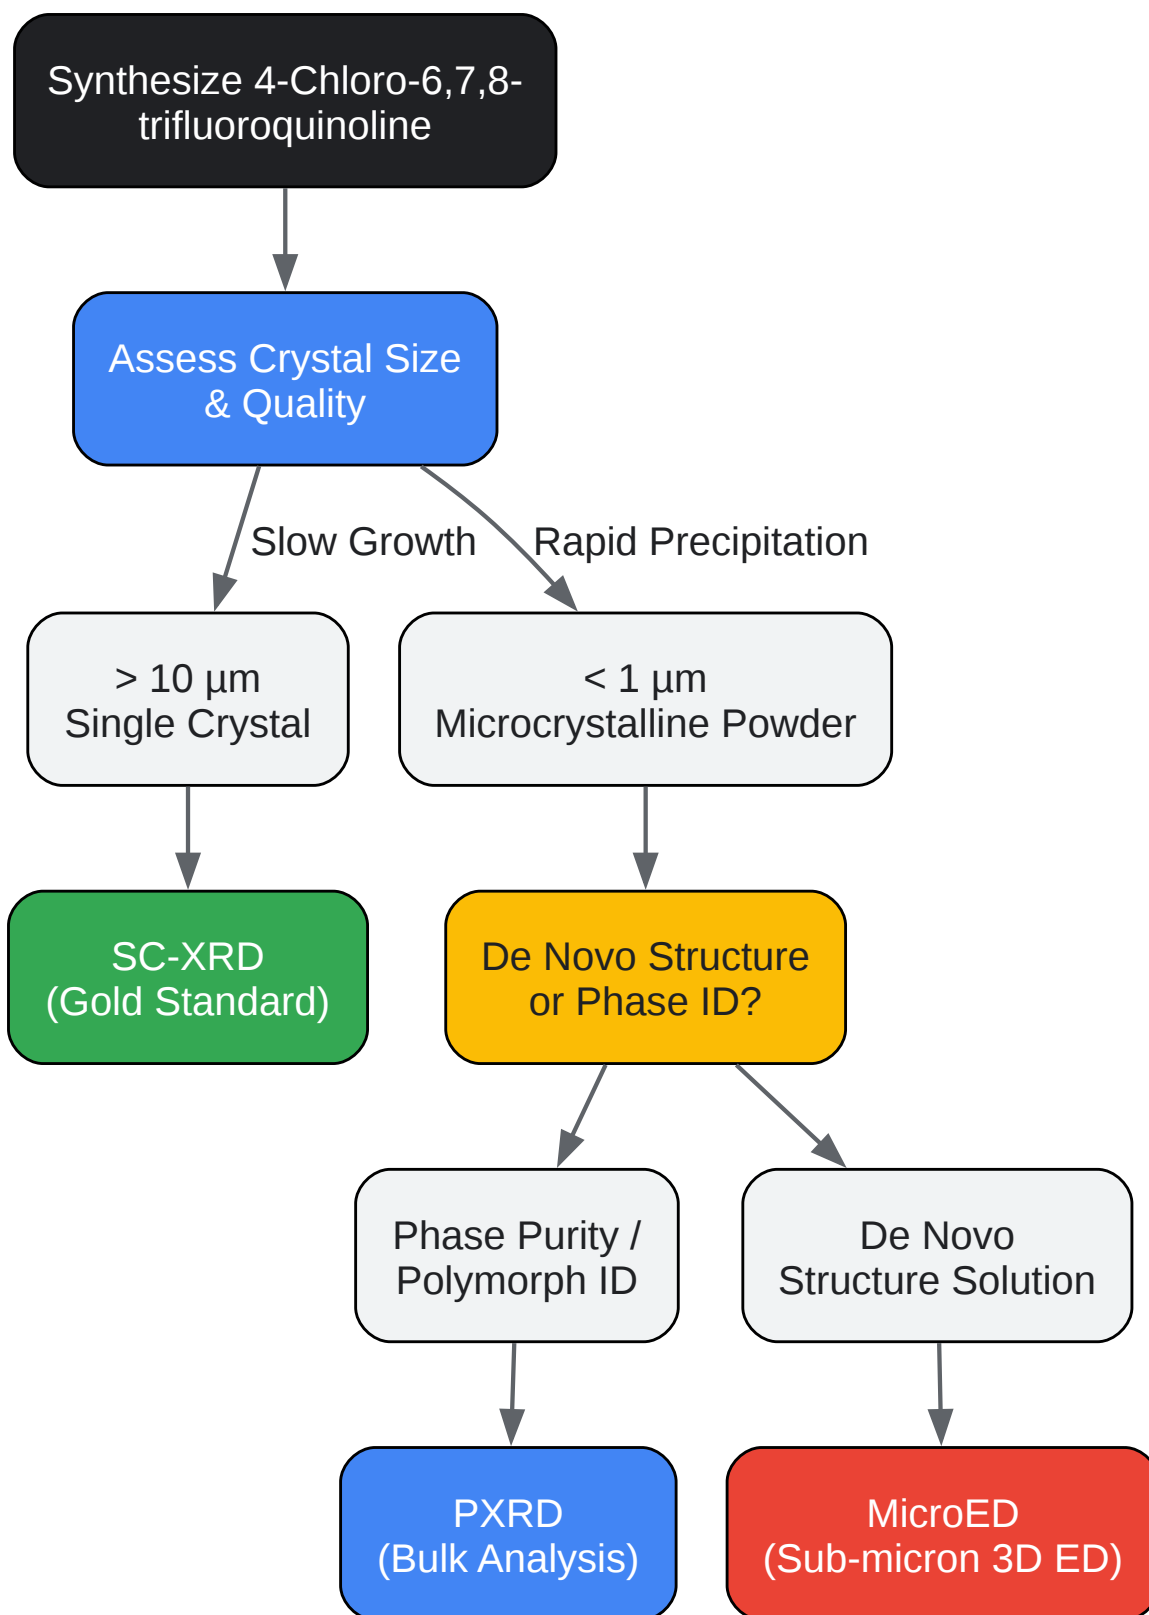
Synthesize 4-Chloro-6,7,8-trifluoroquinoline

Assess Crystal Size & Quality

Slow Growth

Rapid Precipitation

> 10 µm
Single Crystal

< 1 µm
Microcrystalline Powder

SC-XRD
(Gold Standard)

De Novo Structure or Phase ID?

Phase Purity / Polymorph ID

De Novo Structure Solution

PXRD
(Bulk Analysis)

MicroED
(Sub-micron 3D ED)